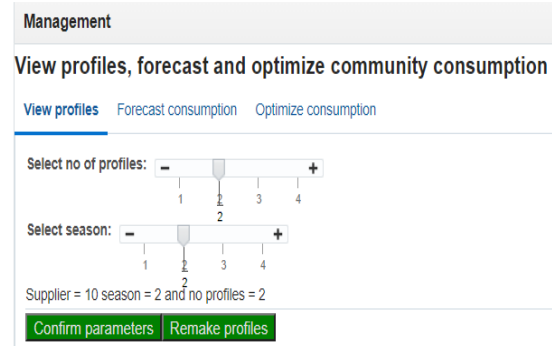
Management

View profiles, forecast and optimize community consumption

View profiles Forecast consumption Optimize consumption

Select no of profiles: – + 
1 2 3 4
2

Select season: – + 
1 2 3 4
2

Supplier = 10 season = 2 and no profiles = 2

Confirm parameters Remake profiles